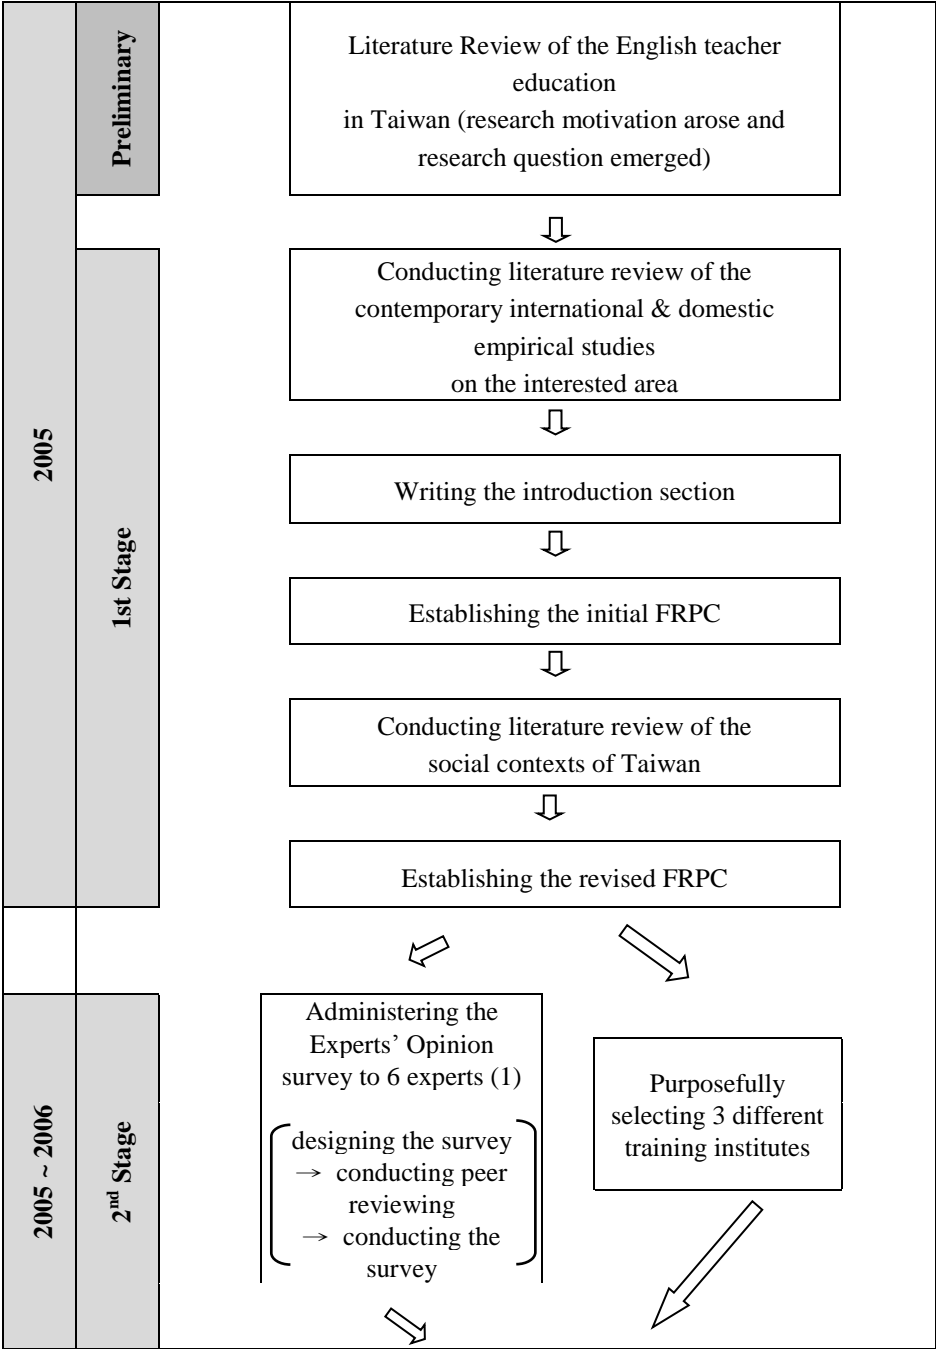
2005

Preliminary

Literature Review of the English teacher education in Taiwan (research motivation arose and research question emerged)

1st Stage

Conducting literature review of the contemporary international & domestic empirical studies on the interested area

Writing the introduction section

Establishing the initial FRPC

Conducting literature review of the social contexts of Taiwan

Establishing the revised FRPC

2005 ~ 2006

2$^{nd}$ Stage

Administering the Experts' Opinion survey to 6 experts (1)

designing the survey → conducting peer reviewing → conducting the survey

Purposefully selecting 3 different training institutes